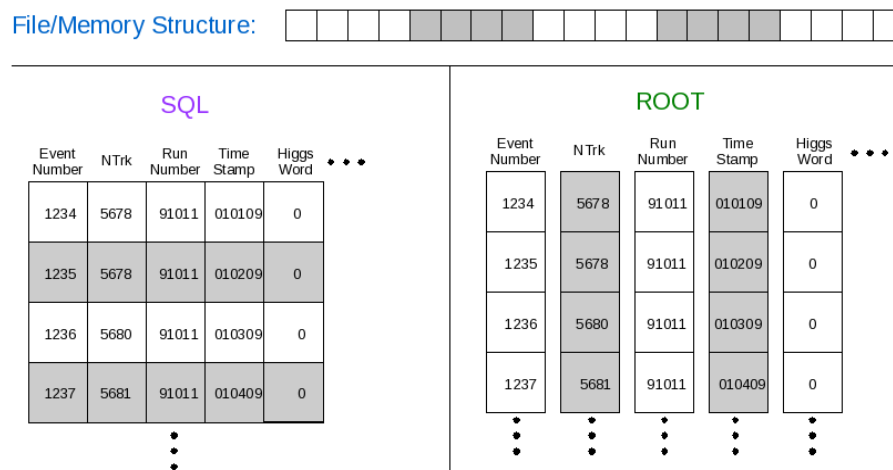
File/Memory Structure:

SQL

| Event Number | NTrk | Run Number | Time Stamp | Higgs Word |
|---|---|---|---|---|
| 1234 | 5678 | 91011 | 010109 | 0 |
| 1235 | 5678 | 91011 | 010209 | 0 |
| 1236 | 5680 | 91011 | 010309 | 0 |
| 1237 | 5681 | 91011 | 010409 | 0 |

ROOT

| Event Number | NTrk | Run Number | Time Stamp | Higgs Word |
|---|---|---|---|---|
| 1234 | 5678 | 91011 | 010109 | 0 |
| 1235 | 5678 | 91011 | 010209 | 0 |
| 1236 | 5680 | 91011 | 010309 | 0 |
| 1237 | 5681 | 91011 | 010409 | 0 |